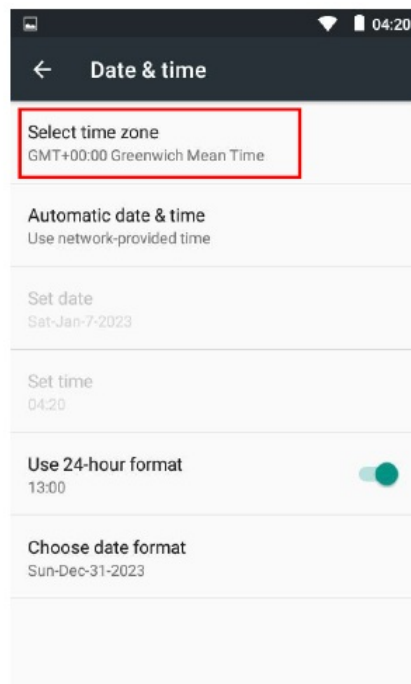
04:20

←   Date & time

Select time zone
GMT+00:00 Greenwich Mean Time

Automatic date & time
Use network-provided time

Set date
Sat-Jan-7-2023

Set time
04:20

Use 24-hour format
13:00

Choose date format
Sun-Dec-31-2023